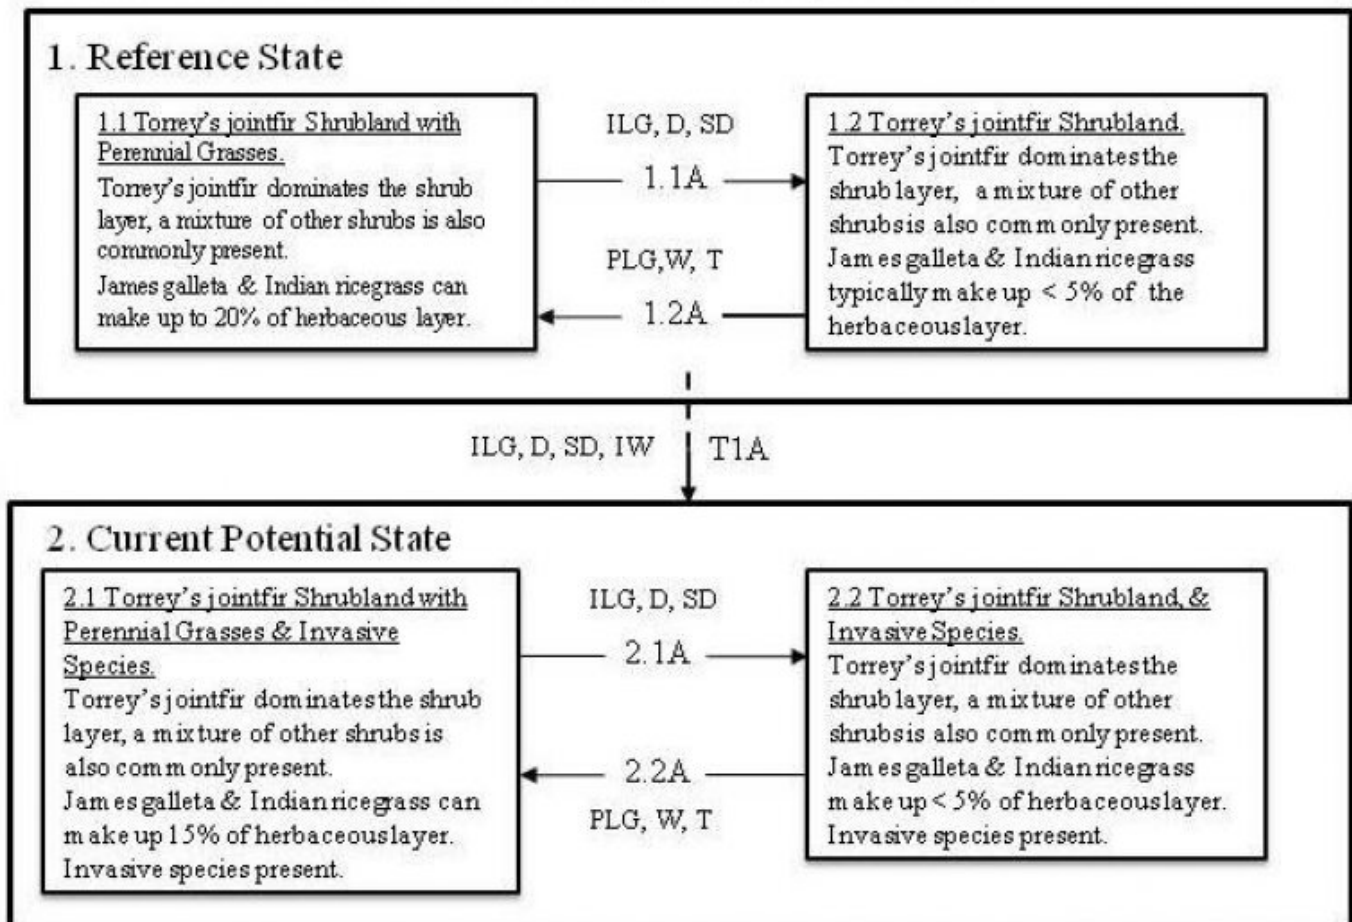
1. Reference State

1.1 Torrey's jointfir Shrubland with Perennial Grasses.
Torrey's jointfir dominates the shrub layer, a mixture of other shrubs is also commonly present.
James galleta & Indian ricegrass can make up to 20% of herbaceous layer.

ILG, D, SD
1.1A

PLG,W, T
1.2A

1.2 Torrey's jointfir Shrubland.
Torrey's jointfir dominates the shrub layer, a mixture of other shrubs is also commonly present.
James galleta & Indian ricegrass typically make up < 5% of the herbaceous layer.

ILG, D, SD, IW
T1A

2. Current Potential State

2.1 Torrey's jointfir Shrubland with Perennial Grasses & Invasive Species.
Torrey's jointfir dominates the shrub layer, a mixture of other shrubs is also commonly present.
James galleta & Indian ricegrass can make up 15% of herbaceous layer.
Invasive species present.

ILG, D, SD
2.1A

2.2A
PLG, W, T

2.2 Torrey's jointfir Shrubland, & Invasive Species.
Torrey's jointfir dominates the shrub layer, a mixture of other shrubs is also commonly present.
James galleta & Indian ricegrass make up < 5% of herbaceous layer.
Invasive species present.